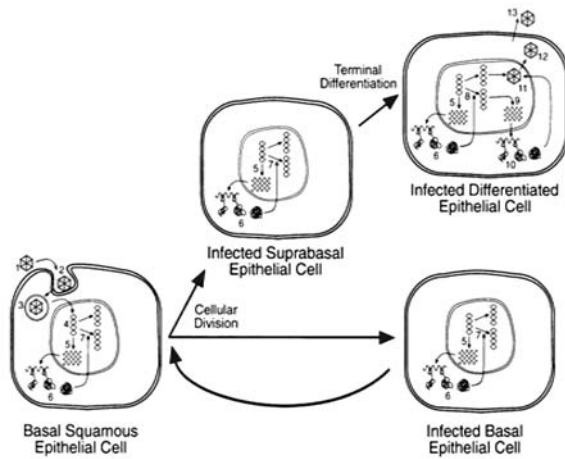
13

12

Terminal Differentiation

11

8

9

5

6

10

Infected Differentiated Epithelial Cell

7

5

6

Infected Suprabasal Epithelial Cell

1

2

3

4

5

6

Cellular Division

7

5

6

Basal Squamous Epithelial Cell

Infected Basal Epithelial Cell